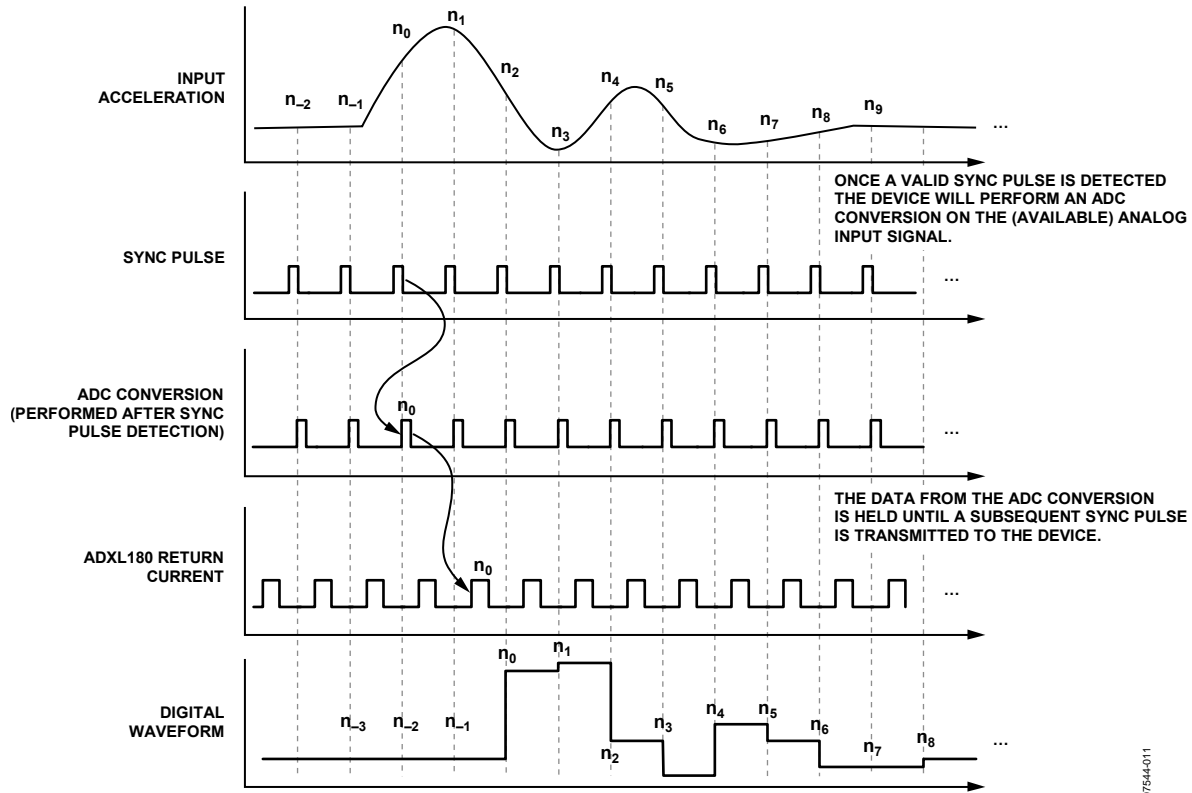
INPUT ACCELERATION

$n_{-2}$ $n_{-1}$ $n_0$ $n_1$ $n_2$ $n_3$ $n_4$ $n_5$ $n_6$ $n_7$ $n_8$ $n_9$ ...

ONCE A VALID SYNC PULSE IS DETECTED THE DEVICE WILL PERFORM AN ADC CONVERSION ON THE (AVAILABLE) ANALOG INPUT SIGNAL.

SYNC PULSE

...

ADC CONVERSION (PERFORMED AFTER SYNC PULSE DETECTION)

$n_0$

...

THE DATA FROM THE ADC CONVERSION IS HELD UNTIL A SUBSEQUENT SYNC PULSE IS TRANSMITTED TO THE DEVICE.

ADXL180 RETURN CURRENT

$n_0$

...

DIGITAL WAVEFORM

$n_{-3}$ $n_{-2}$ $n_{-1}$ $n_0$ $n_1$ $n_2$ $n_3$ $n_4$ $n_5$ $n_6$ $n_7$ $n_8$ ...

07544-011